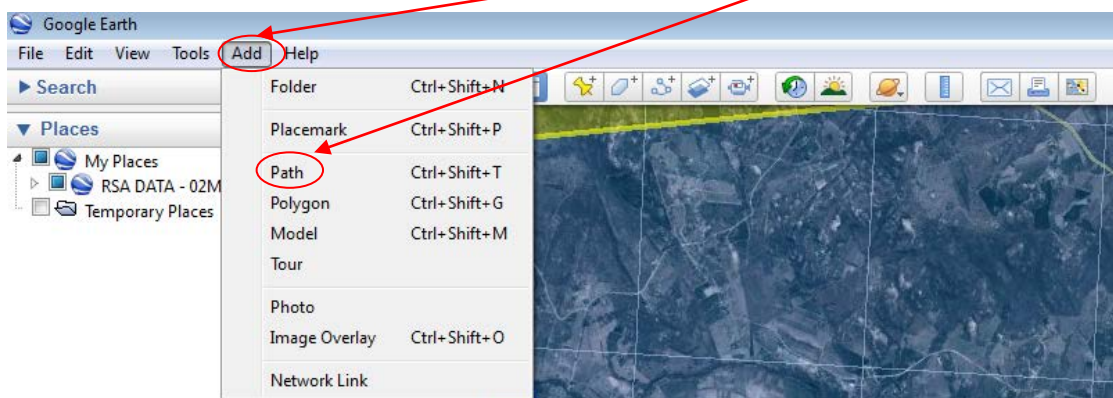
Google Earth

File Edit View Tools Add Help

▶ Search

▼ Places

My Places
RSA DATA - 02M
Temporary Places

Folder Ctrl+Shift+N
Placemark Ctrl+Shift+P
Path Ctrl+Shift+T
Polygon Ctrl+Shift+G
Model Ctrl+Shift+M
Tour
Photo
Image Overlay Ctrl+Shift+O
Network Link